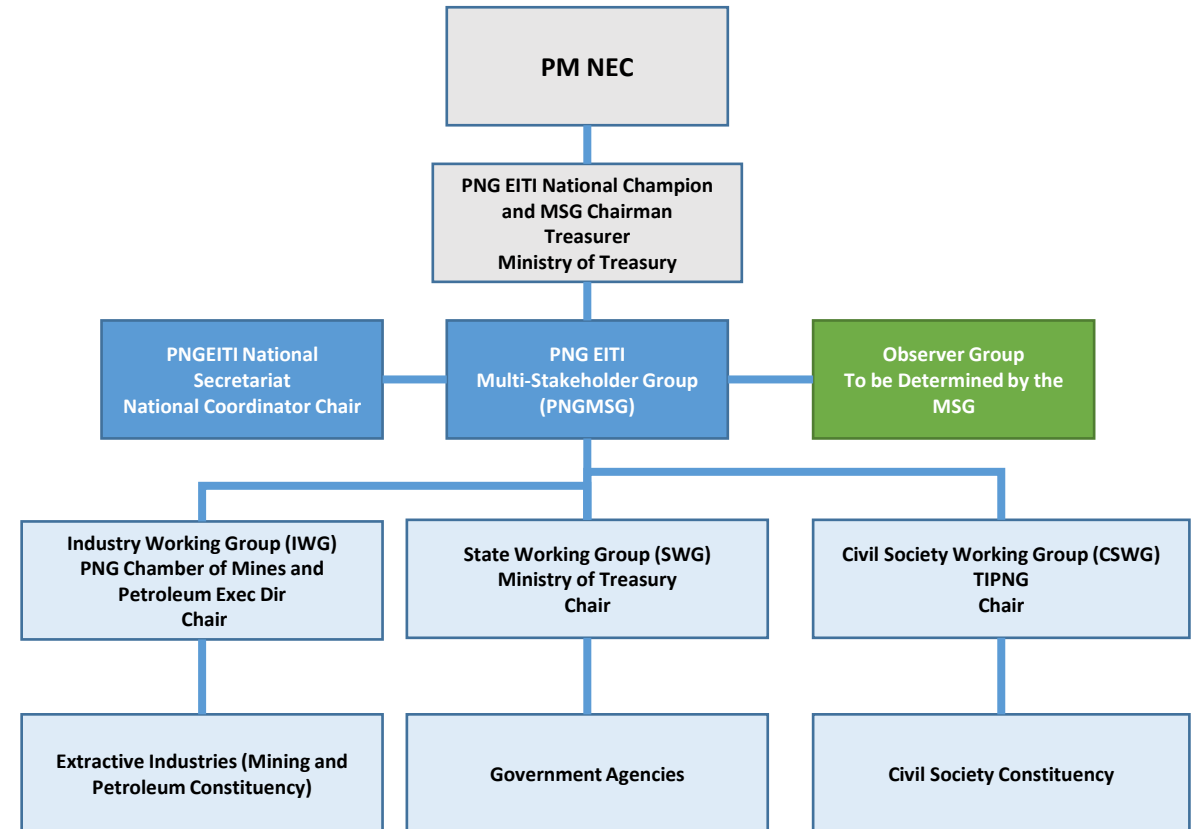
PM NEC

PNG EITI National Champion and MSG Chairman
Treasurer
Ministry of Treasury

PNGEITI National Secretariat
National Coordinator Chair

PNG EITI
Multi-Stakeholder Group
(PNGMSG)

Observer Group
To be Determined by the MSG

Industry Working Group (IWG)
PNG Chamber of Mines and Petroleum Exec Dir
Chair

State Working Group (SWG)
Ministry of Treasury
Chair

Civil Society Working Group (CSWG)
TIPNG
Chair

Extractive Industries (Mining and Petroleum Constituency)

Government Agencies

Civil Society Constituency